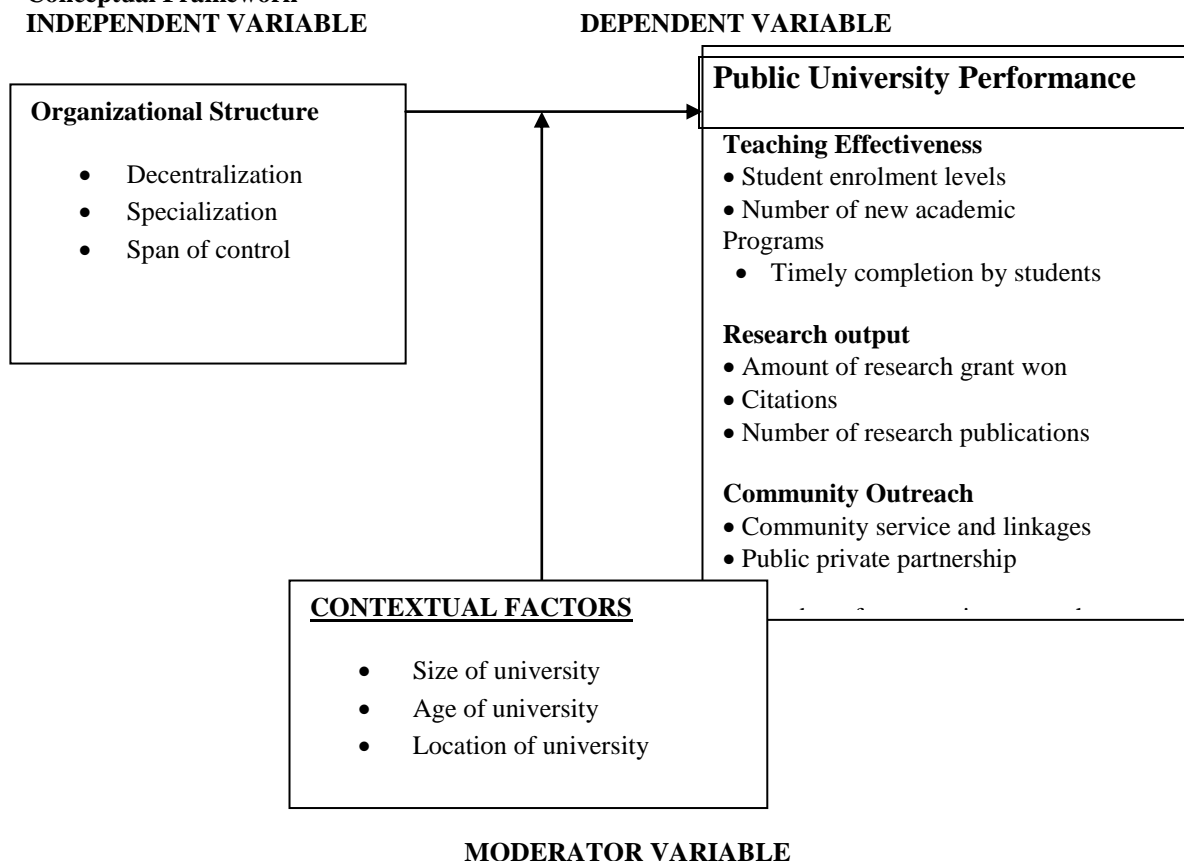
Conceptual Framework
INDEPENDENT VARIABLE

DEPENDENT VARIABLE

Organizational Structure

- Decentralization
- Specialization
- Span of control

Public University Performance

Teaching Effectiveness
- Student enrolment levels
- Number of new academic Programs
- Timely completion by students

Research output
- Amount of research grant won
- Citations
- Number of research publications

Community Outreach
- Community service and linkages
- Public private partnership
- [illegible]

CONTEXTUAL FACTORS

- Size of university
- Age of university
- Location of university

MODERATOR VARIABLE